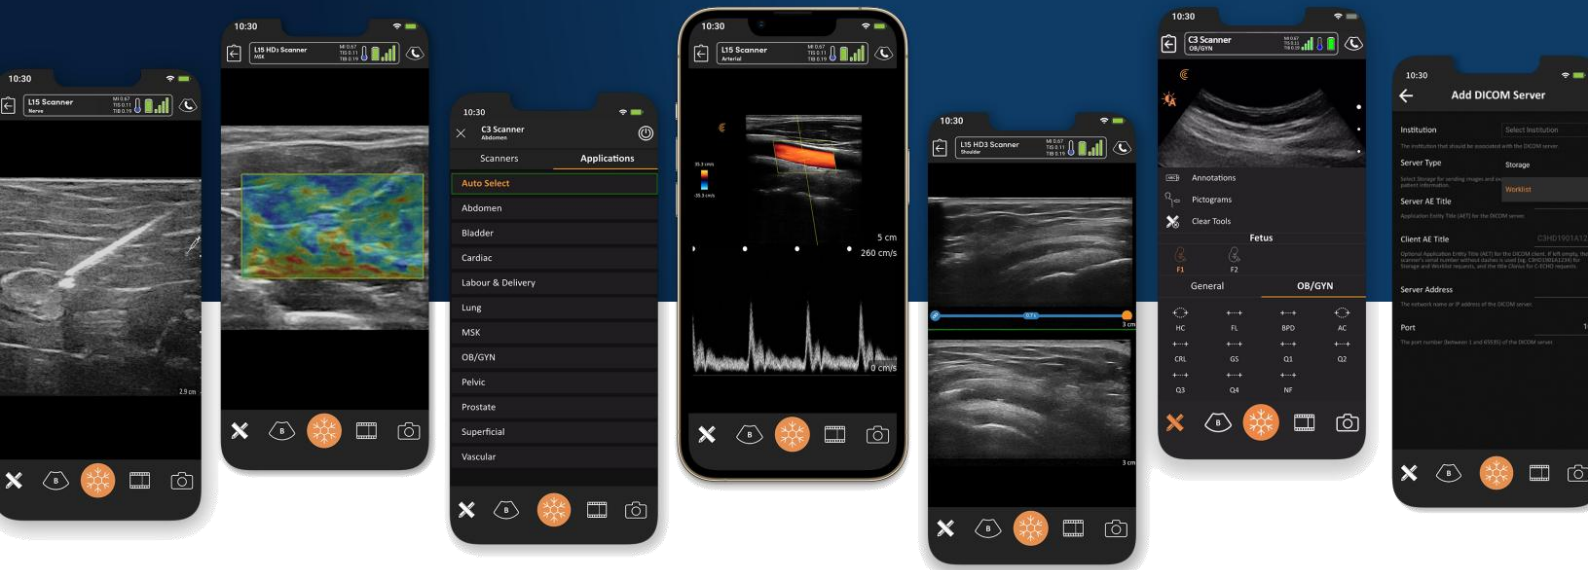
10:30
L15 Scanner
Nerve
2.9 cm
B

10:30
L15 HD3 Scanner
MSK
B

10:30
C3 Scanner
Abdomen
Scanners
Applications
Auto Select
Abdomen
Bladder
Cardiac
Labour & Delivery
Lung
MSK
OB/GYN
Pelvic
Prostate
Superficial
Vascular
B

10:30
L15 Scanner
Arterial
5 cm
260 cm/s
0 cm/s
B

10:30
L15 HD3 Scanner
Shoulder
3 cm
3 cm
B

10:30
C3 Scanner
OB/GYN
Annotations
Pictograms
Clear Tools
Fetus
F1
F2
General
OB/GYN
HC
FL
BPD
AC
CRL
GS
O1
O2
O3
O4
NF
B

10:30
Add DICOM Server
Institution
Select Institution
The institution that should be associated with the DICOM server
Server Type
Storage
Worklist
Server AE Title
Client AE Title
Server Address
Port
B